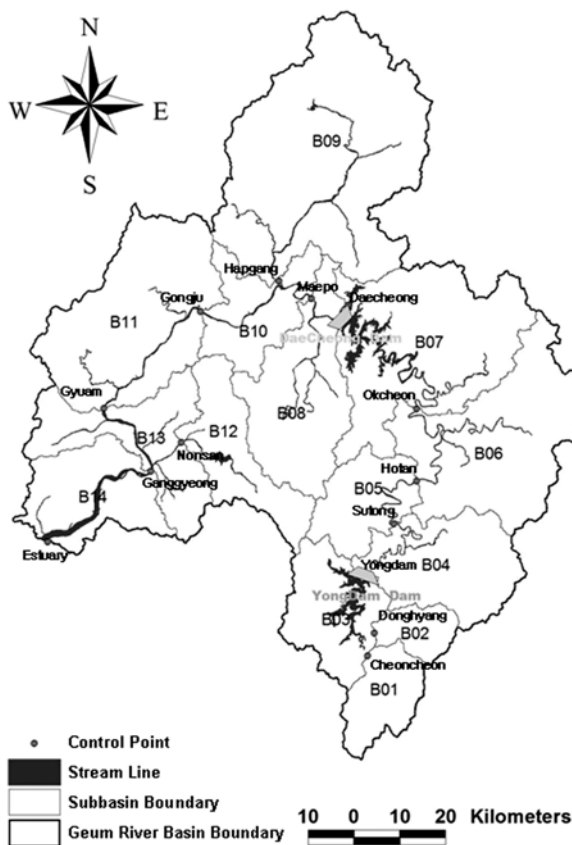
N
W
E
S

B09
Hapgang
Maepo
Daecheong
Gongju
B11
B10
DaeCheong Dam
B07
Okcheon
Gyuam
B08
B12
B13
Nonsan
B06
Hotan
B05
Ganggyeong
B14
Sutong
Estuary
Yongdam
B04
YongDam Dam
B03
Donghyang
B02
Cheoncheon
B01

Control Point
Stream Line
Subbasin Boundary
Geum River Basin Boundary
10 0 10 20 Kilometers